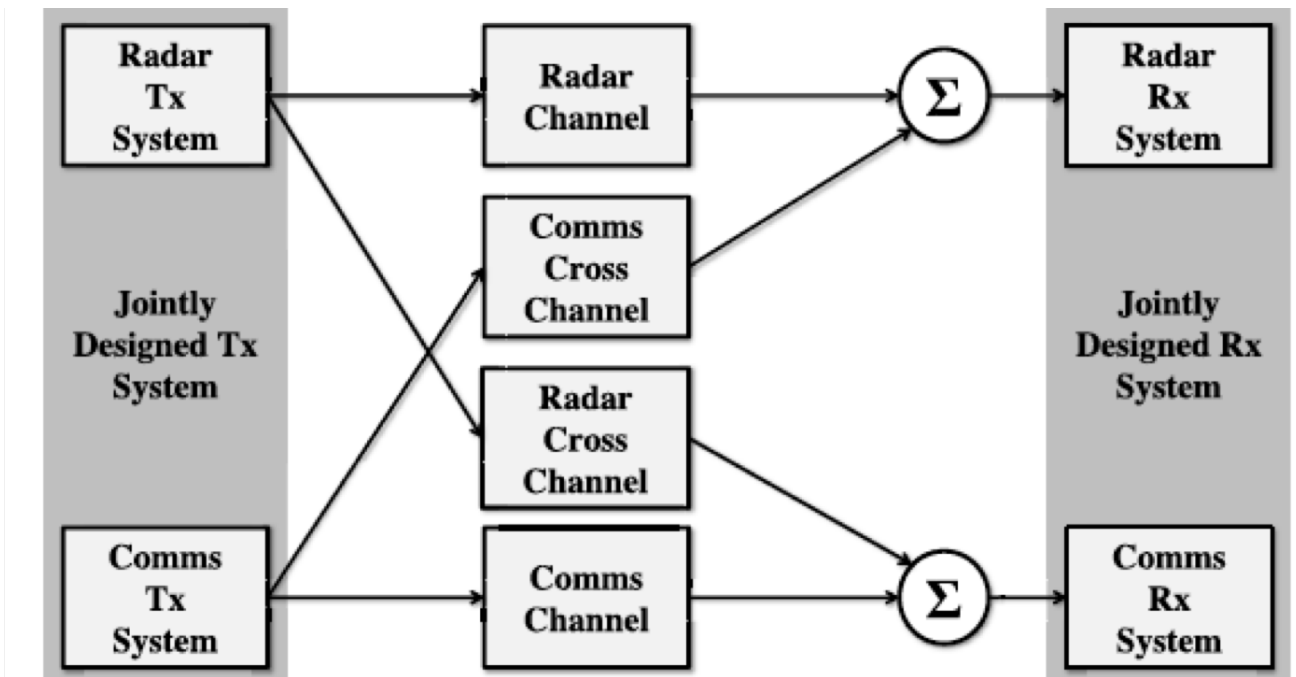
Radar Tx System

Jointly Designed Tx System

Comms Tx System

Radar Channel

Comms Cross Channel

Radar Cross Channel

Comms Channel

$\Sigma$

$\Sigma$

Radar Rx System

Jointly Designed Rx System

Comms Rx System